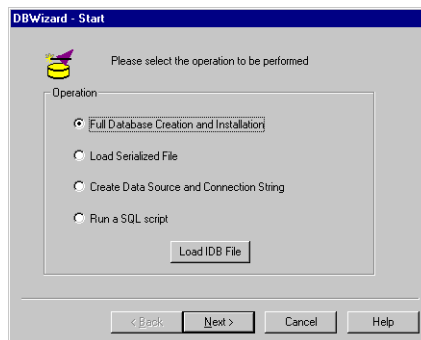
DBWizard - Start

Please select the operation to be performed

Operation

Full Database Creation and Installation

Load Serialized File

Create Data Source and Connection String

Run a SQL script

Load IDB File

< Back

Next >

Cancel

Help